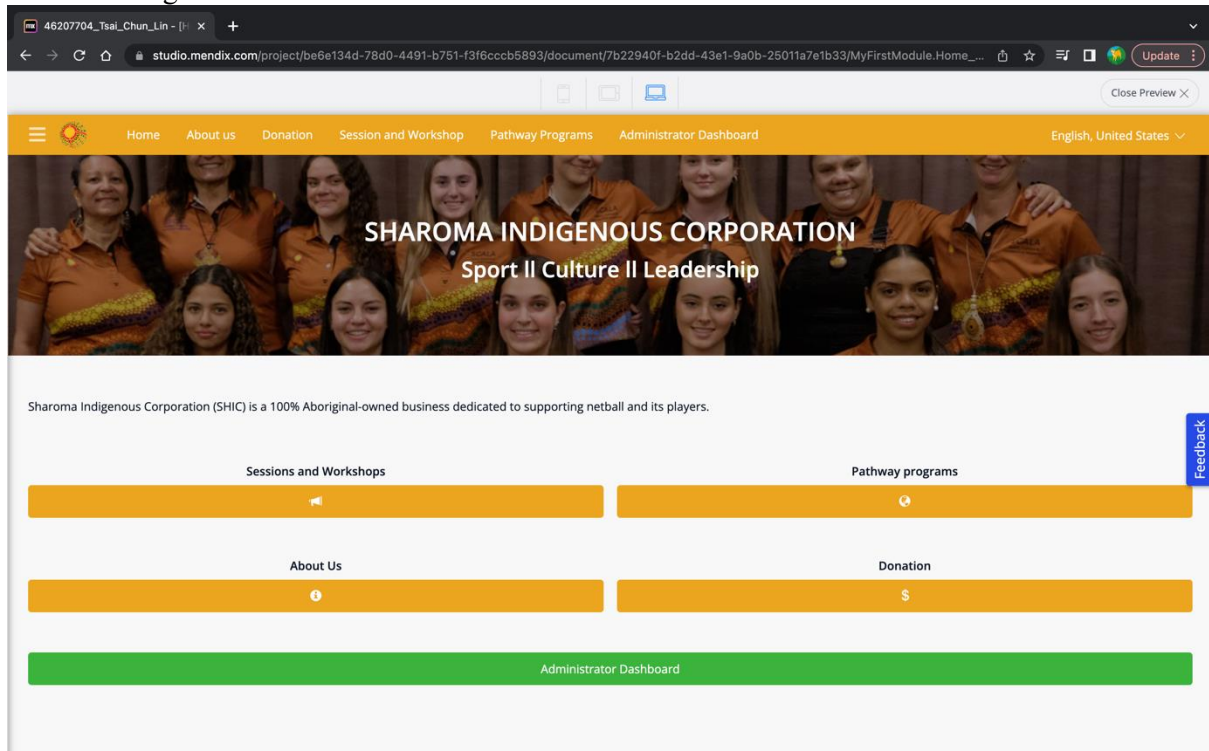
46207704_Tsai_Chun_Lin - [H ×

studio.mendix.com/project/be6e134d-78d0-4491-b751-f3f6cccb5893/document/7b22940f-b2dd-43e1-9a0b-25011a7e1b33/MyFirstModule.Home_...

Update

Close Preview ×

Home About us Donation Session and Workshop Pathway Programs Administrator Dashboard

English, United States

SHAROMA INDIGENOUS CORPORATION

Sport ll Culture ll Leadership

Sharoma Indigenous Corporation (SHIC) is a 100% Aboriginal-owned business dedicated to supporting netball and its players.

Feedback

Sessions and Workshops

Pathway programs

About Us

Donation

$

Administrator Dashboard